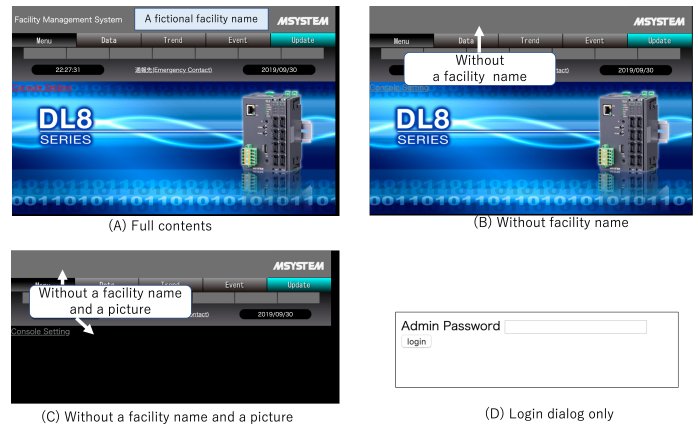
Facility Management System

A fictional facility name

MSYSTEM

Menu
Data
Trend
Event
Update

22:27:31
通報先(Emergency Contact)
2019/09/30

Console Setting

DL8
SERIES

(A) Full contents

MSYSTEM

Menu
Data
Trend
Event
Update

Without a facility name

ntact)
2019/09/30

Console Setting

DL8
SERIES

(B) Without facility name

MSYSTEM

Menu
Data
Trend
Event
Update

Without a facility name and a picture

ntact)
2019/09/30

Console Setting

(C) Without a facility name and a picture

Admin Password

login

(D) Login dialog only